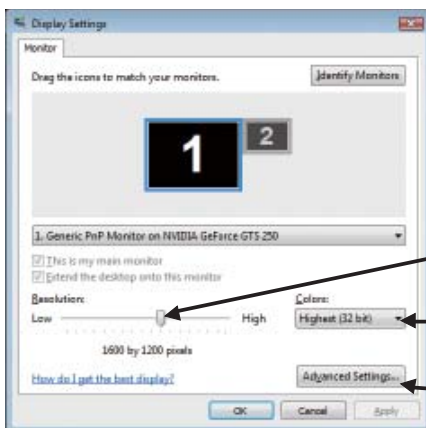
Display Settings

Monitor

Drag the icons to match your monitors.

Identify Monitors

1

2

1. Generic PnP Monitor on NVIDIA GeForce GTS 250

This is my main monitor

Extend the desktop onto this monitor

Resolution:

Low

High

1600 by 1200 pixels

Colors:

Highest (32 bit)

How do I get the best display?

Advanced Settings...

OK

Cancel

Apply